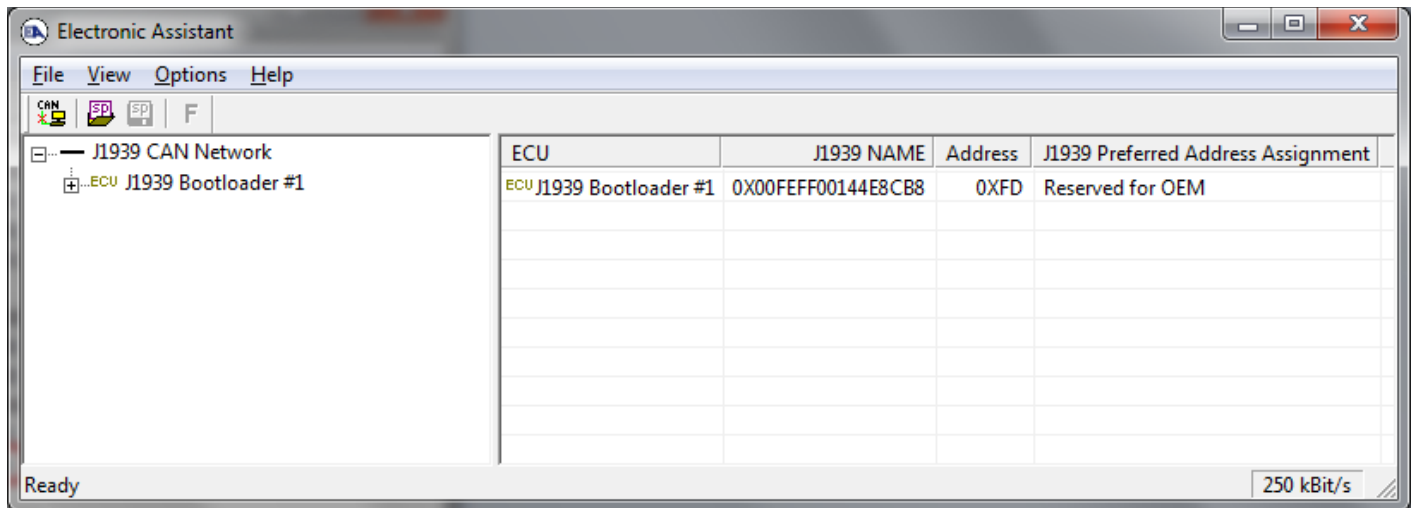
Electronic Assistant

File View Options Help

CAN SP SP F

J1939 CAN Network
ECU J1939 Bootloader #1

| ECU | J1939 NAME | Address | J1939 Preferred Address Assignment |
|---|---|---|---|
| ECU J1939 Bootloader #1 | 0X00FEFF00144E8CB8 | 0XFD | Reserved for OEM |

Ready

250 kBit/s